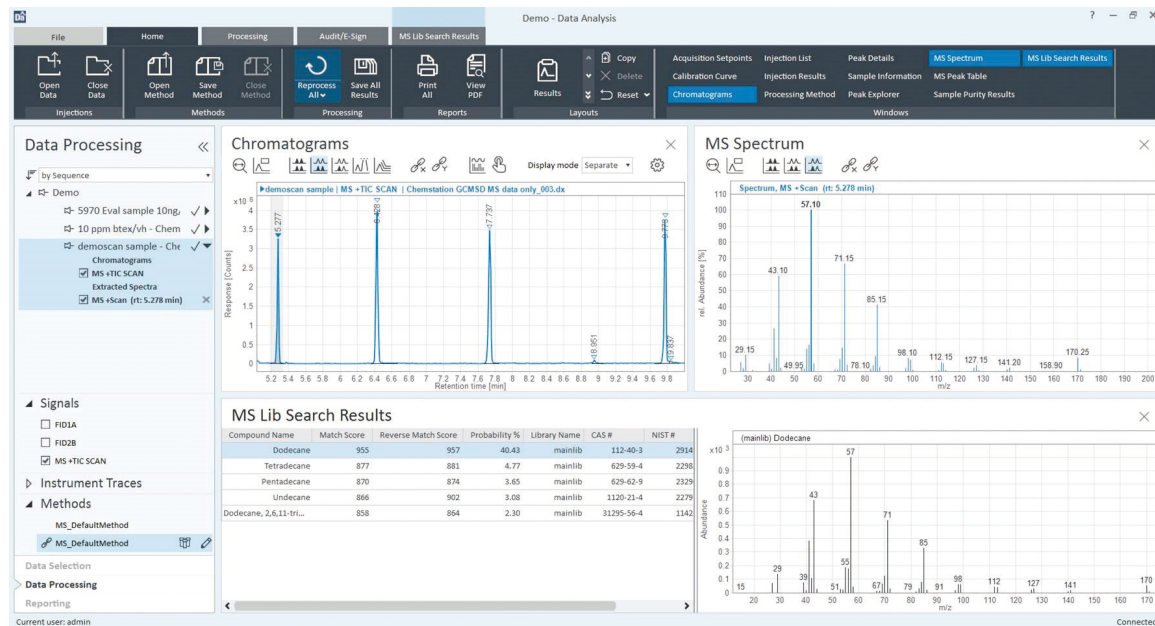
Demo - Data Analysis

? — ✕

File | Home | Processing | Audit/E-Sign | MS Lib Search Results

Open Data | Close Data
Injections

Open Method | Save Method | Close Method
Methods

Reprocess All | Save All Results
Processing

Print All | View PDF
Reports

Results | Copy | Delete | Reset
Layouts

Acquisition Setpoints | Injection List | Peak Details | MS Spectrum | MS Lib Search Results
Calibration Curve | Injection Results | Sample Information | MS Peak Table
Chromatograms | Processing Method | Peak Explorer | Sample Purity Results
Windows

Data Processing «

by Sequence

Demo
5970 Eval sample 10ng,
10 ppm btex/vh - Chem
demoscan sample - Che
Chromatograms
MS +TIC SCAN
Extracted Spectra
MS +Scan (rt: 5.278 min)

Signals
FID1A
FID2B
MS +TIC SCAN

Instrument Traces

Methods
MS_DefaultMethod
MS_DefaultMethod

Data Selection
Data Processing
Reporting

Current user: admin

Chromatograms

Display mode Separate

▸demoscan sample | MS +TIC SCAN | Chemstation GCMSD MS data only_003.dx

x10 $^6$
4
3.5
3
2.5
2
1.5
1
0.5
0
Response [Counts]
5.277
6.428
7.737
8.951
9.633
9.778
5.2 5.4 5.6 5.8 6 6.2 6.4 6.6 6.8 7 7.2 7.4 7.6 7.8 8 8.2 8.4 8.6 8.8 9 9.2 9.4 9.6 9.8
Retention time [min]

MS Spectrum

Spectrum, MS +Scan (rt: 5.278 min)

110
100
90
80
70
60
50
40
30
20
10
0
rel. Abundance [%]
57.10
43.10
71.15
85.15
29.15
49.95
78.10
98.10
112.15
127.15
141.20
158.90
170.25
30 40 50 60 70 80 90 100 110 120 130 140 150 160 170 180 190 200
m/z

MS Lib Search Results

| Compound Name | Match Score | Reverse Match Score | Probability % | Library Name | CAS # | NIST # |
|---|---|---|---|---|---|---|
| Dodecane | 955 | 957 | 40.43 | mainlib | 112-40-3 | 2914 |
| Tetradecane | 877 | 881 | 4.77 | mainlib | 629-59-4 | 2298 |
| Pentadecane | 870 | 874 | 3.65 | mainlib | 629-62-9 | 2329 |
| Undecane | 866 | 902 | 3.08 | mainlib | 1120-21-4 | 2279 |
| Dodecane, 2,6,11-tri... | 858 | 864 | 2.30 | mainlib | 31295-56-4 | 1142 |

(mainlib) Dodecane

x10 $^3$
0.9
0.8
0.7
0.6
0.5
0.4
0.3
0.2
0.1
0
Abundance
57
43
71
85
29
39
55
15
51
67
79
91
98
112
127
141
170
20 30 40 50 60 70 80 90 100 110 120 130 140 150 160 170
m/z

Connected